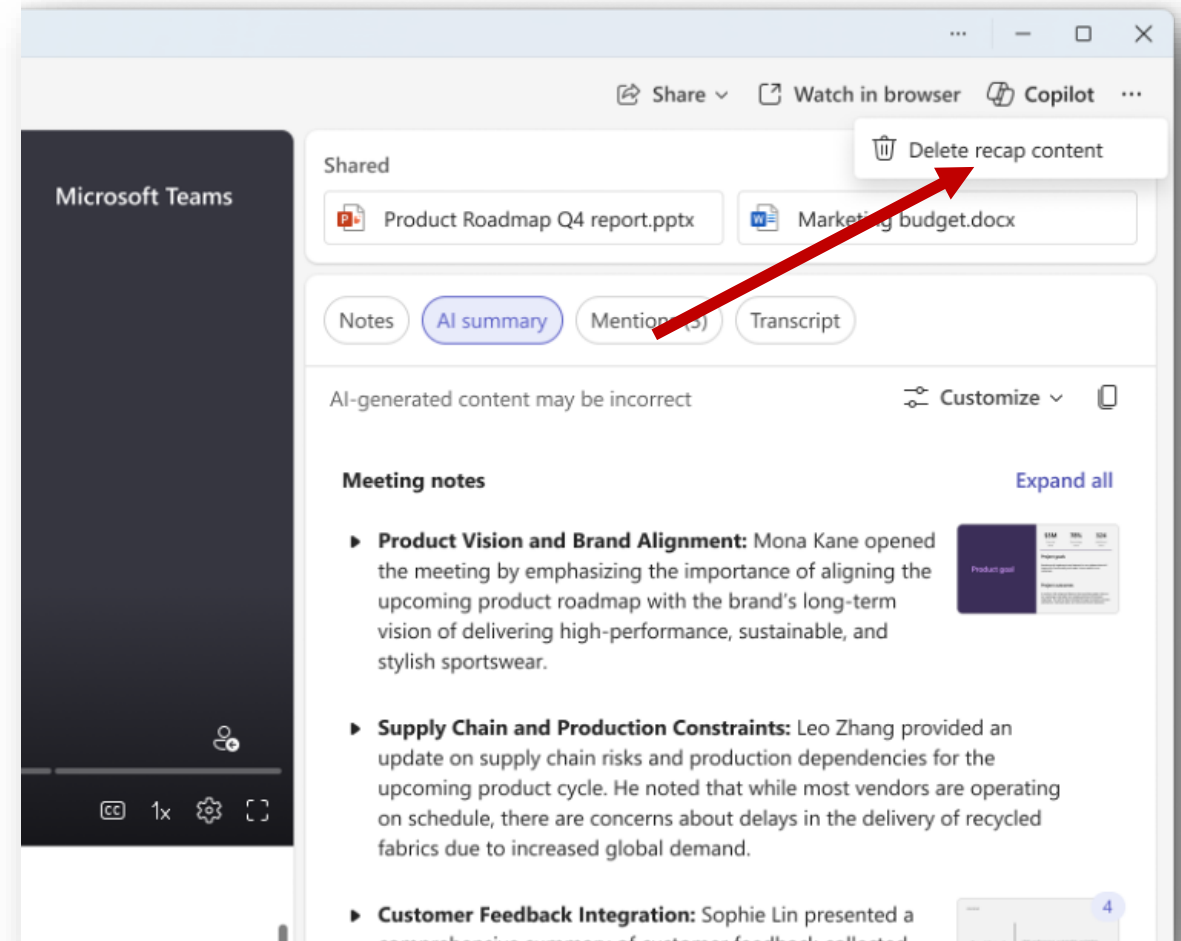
Share Watch in browser Copilot

Delete recap content

Microsoft Teams

Shared

Product Roadmap Q4 report.pptx

Marketing budget.docx

Notes AI summary Mentions (3) Transcript

AI-generated content may be incorrect

Customize

Meeting notes

Expand all

**Product Vision and Brand Alignment:** Mona Kane opened the meeting by emphasizing the importance of aligning the upcoming product roadmap with the brand's long-term vision of delivering high-performance, sustainable, and stylish sportswear.

Product goal

**Supply Chain and Production Constraints:** Leo Zhang provided an update on supply chain risks and production dependencies for the upcoming product cycle. He noted that while most vendors are operating on schedule, there are concerns about delays in the delivery of recycled fabrics due to increased global demand.

1x

**Customer Feedback Integration:** Sophie Lin presented a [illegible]

4